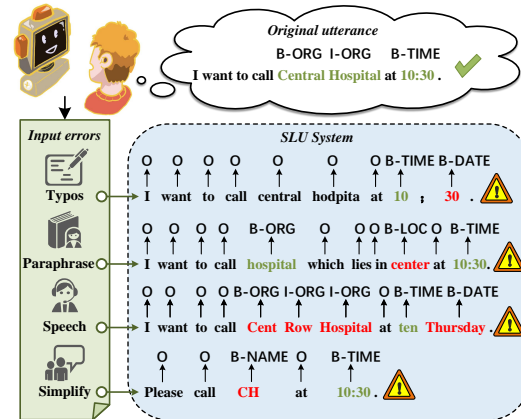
Original utterance

B-ORG I-ORG B-TIME

I want to call Central Hospital at 10:30 .

Input errors

SLU System

Typos

O O O O O O B-TIME B-DATE

I want to call central hodpita at 10 ; 30 .

Paraphrase

O O O O B-ORG O O O B-LOC O B-TIME

I want to call hospital which lies in center at 10:30.

Speech

O O O O B-ORG I-ORG I-ORG O B-TIME B-DATE

I want to call Cent Row Hospital at ten Thursday .

Simplify

O O B-NAME O B-TIME

Please call CH at 10:30 .